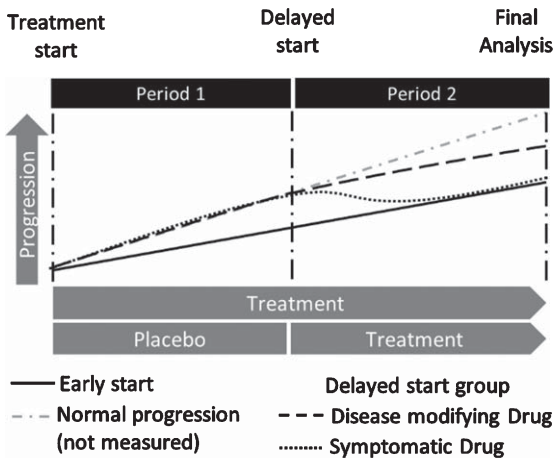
Treatment start

Delayed start

Final Analysis

Period 1

Period 2

Progression

Treatment

Placebo

Treatment

Early start

Normal progression (not measured)

Delayed start group

Disease modifying Drug

Symptomatic Drug